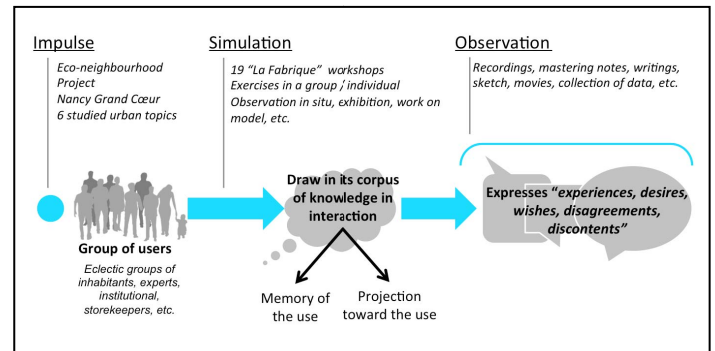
Impulse

Eco-neighbourhood Project Nancy Grand Cœur 6 studied urban topics

Simulation

19 "La Fabrique" workshops Exercises in a group / individual Observation in situ, exhibition, work on model, etc.

Observation

Recordings, mastering notes, writings, sketch, movies, collection of data, etc.

Group of users

Eclectic groups of inhabitants, experts, institutional, storekeepers, etc.

Draw in its corpus of knowledge in interaction

Memory of the use

Projection toward the use

Expresses "experiences, desires, wishes, disagreements, discontents"